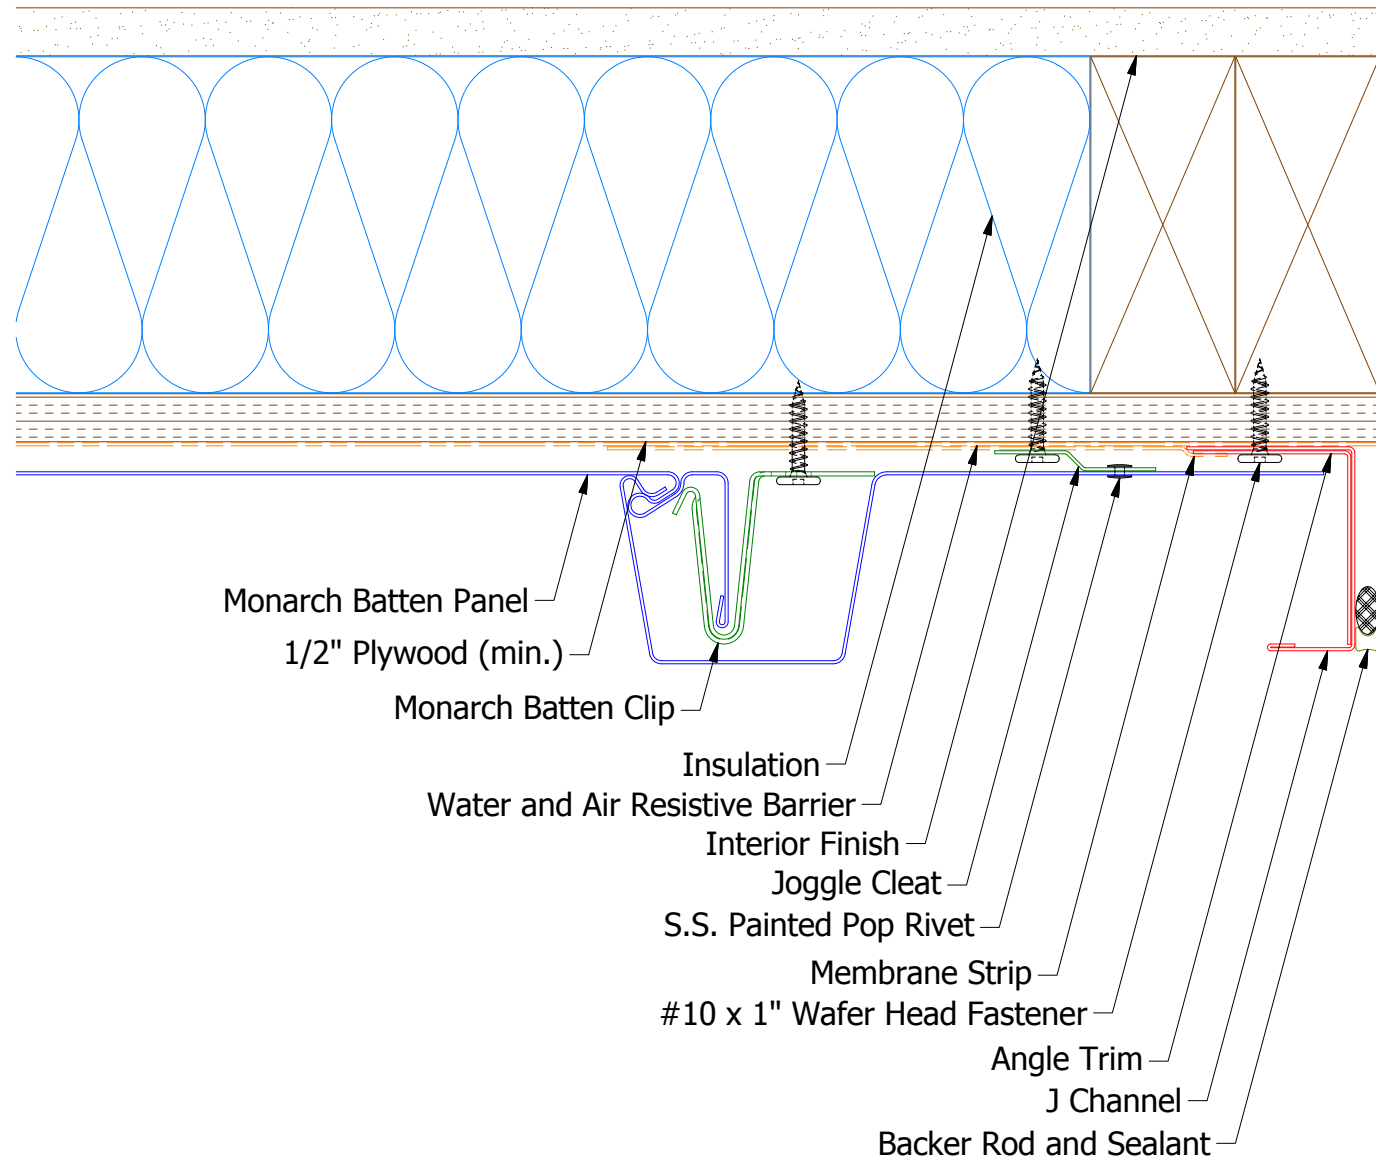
Monarch Batten Panel
1/2" Plywood (min.)
Monarch Batten Clip
Insulation
Water and Air Resistive Barrier
Interior Finish
Joggle Cleat
S.S. Painted Pop Rivet
Membrane Strip
#10 x 1" Wafer Head Fastener
Angle Trim
J Channel
Backer Rod and Sealant